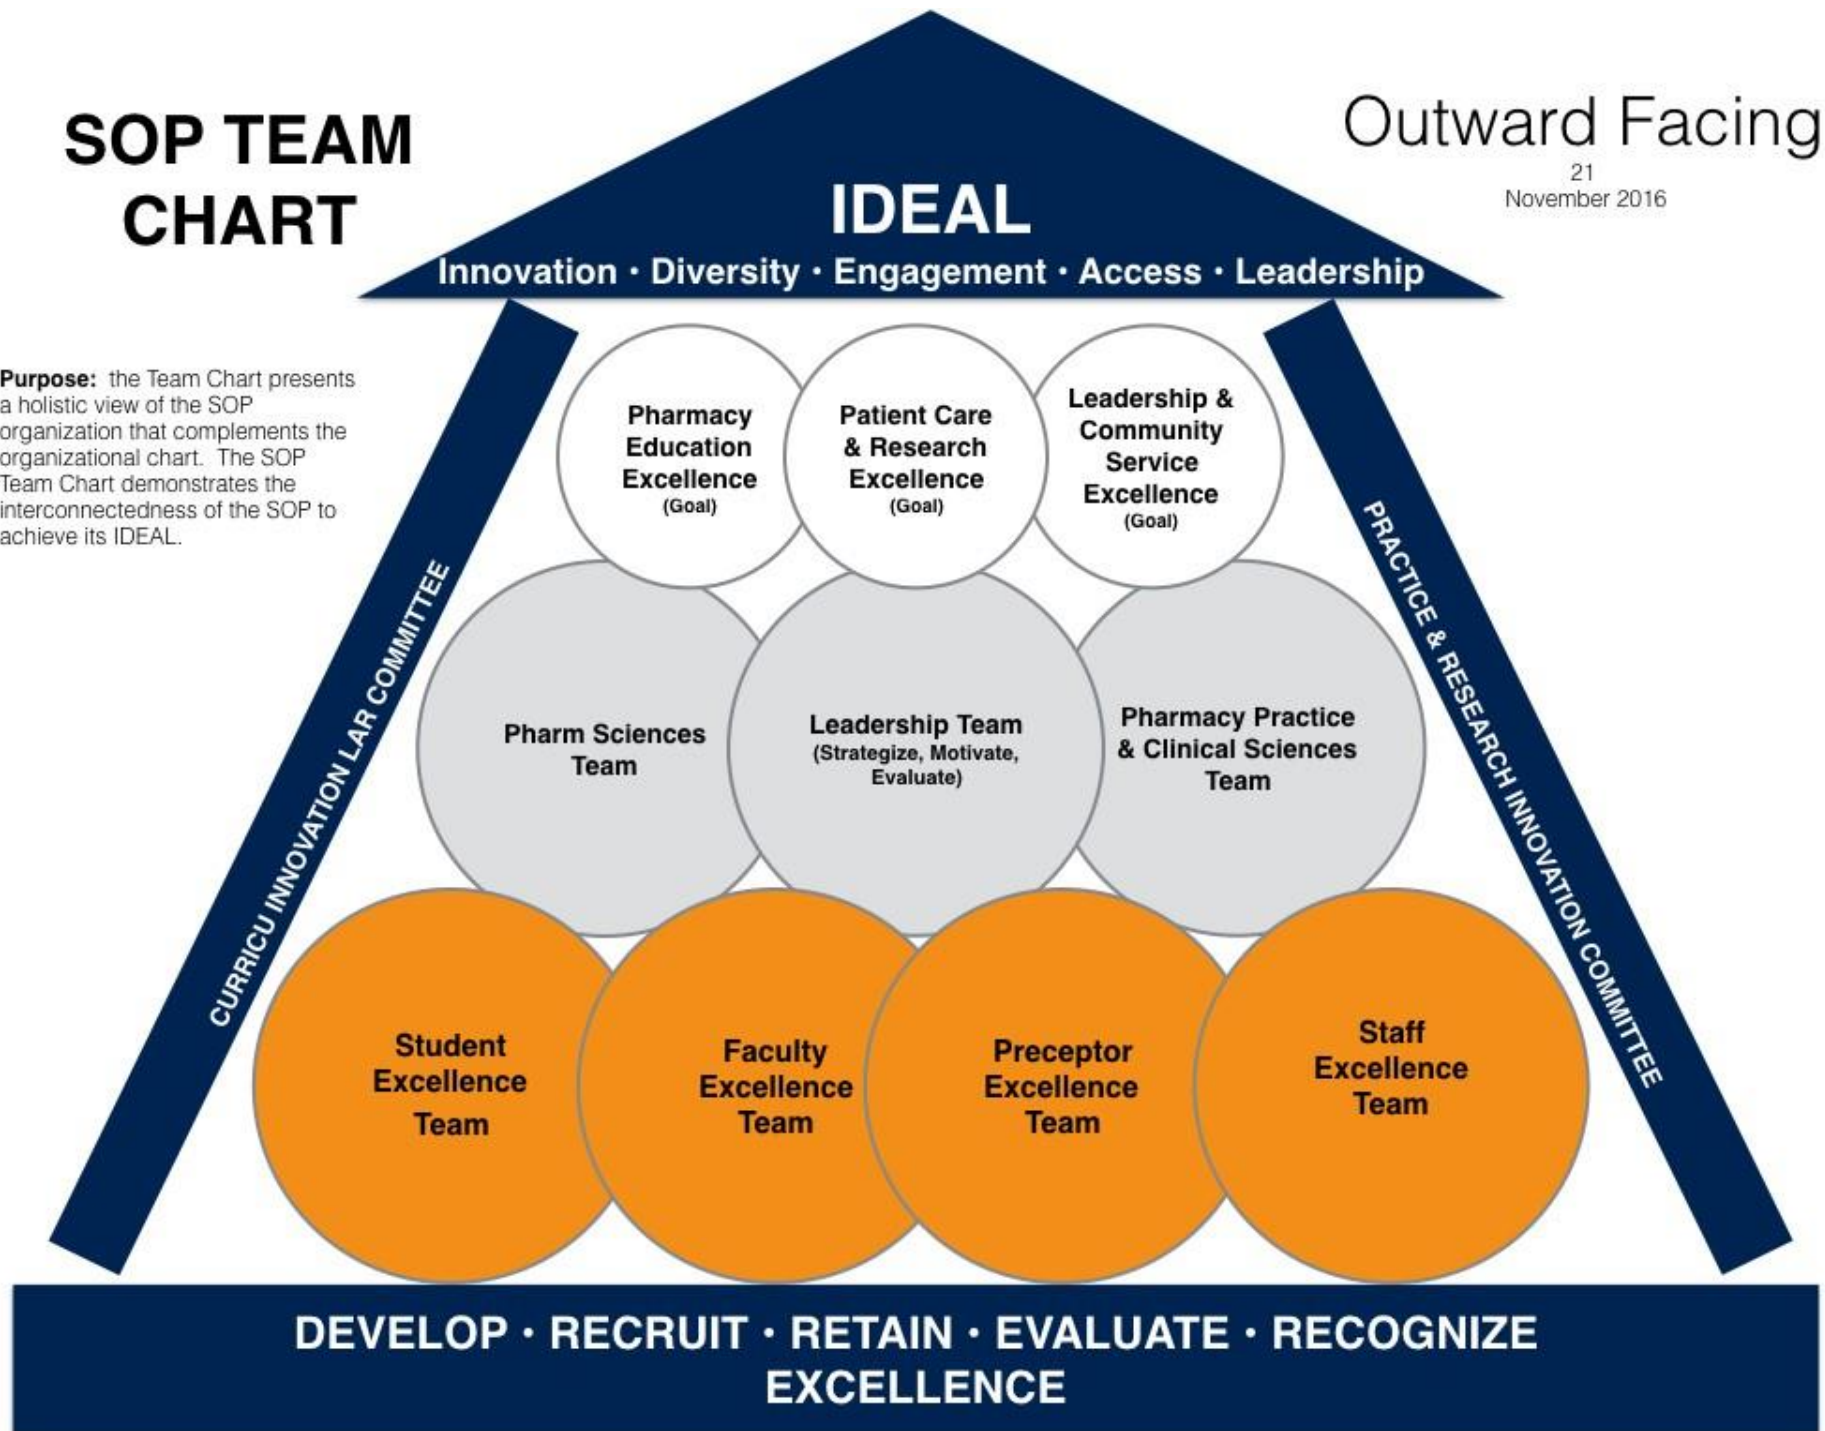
SOP TEAM CHART

IDEAL

Innovation · Diversity · Engagement · Access · Leadership

Outward Facing

21 November 2016

Purpose: the Team Chart presents a holistic view of the SOP organization that complements the organizational chart. The SOP Team Chart demonstrates the interconnectedness of the SOP to achieve its IDEAL.

CURRICU INNOVATION LAR COMMITTEE

PRACTICE & RESEARCH INNOVATION COMMITTEE

Pharmacy Education Excellence (Goal)

Patient Care & Research Excellence (Goal)

Leadership & Community Service Excellence (Goal)

Pharm Sciences Team

Leadership Team (Strategize, Motivate, Evaluate)

Pharmacy Practice & Clinical Sciences Team

Student Excellence Team

Faculty Excellence Team

Preceptor Excellence Team

Staff Excellence Team

DEVELOP · RECRUIT · RETAIN · EVALUATE · RECOGNIZE EXCELLENCE